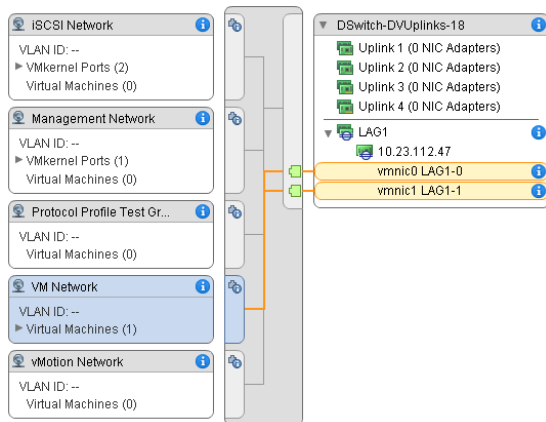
iSCSI Network
VLAN ID: --
▶ VMkernel Ports (2)
Virtual Machines (0)

Management Network
VLAN ID: --
▶ VMkernel Ports (1)
Virtual Machines (0)

Protocol Profile Test Gr...
VLAN ID: --
Virtual Machines (0)

VM Network
VLAN ID: --
▶ Virtual Machines (1)

vMotion Network
VLAN ID: --
Virtual Machines (0)

▼ DSwitch-DVUplinks-18
Uplink 1 (0 NIC Adapters)
Uplink 2 (0 NIC Adapters)
Uplink 3 (0 NIC Adapters)
Uplink 4 (0 NIC Adapters)
▼ LAG1
10.23.112.47
vmnic0 LAG1-0
vmnic1 LAG1-1